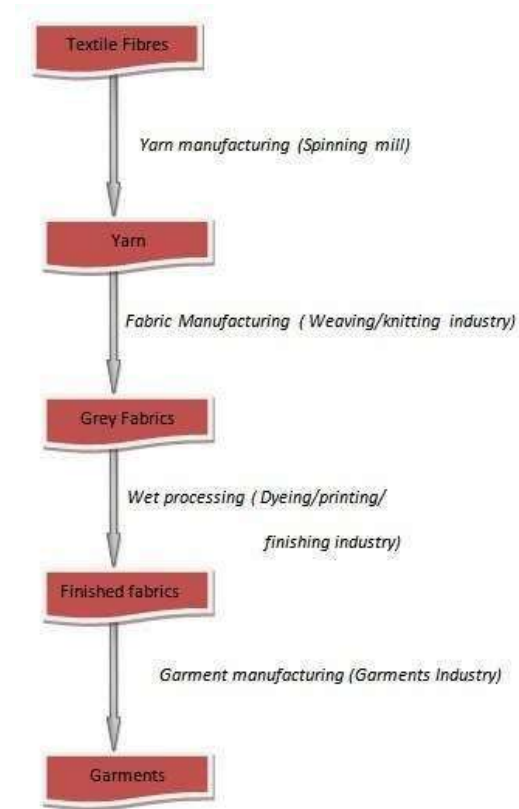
Textile Fibres

Yarn manufacturing (Spinning mill)

Yarn

Fabric Manufacturing ( Weaving/knitting industry)

Grey Fabrics

Wet processing ( Dyeing/printing/ finishing industry)

Finished fabrics

Garment manufacturing (Garments Industry)

Garments